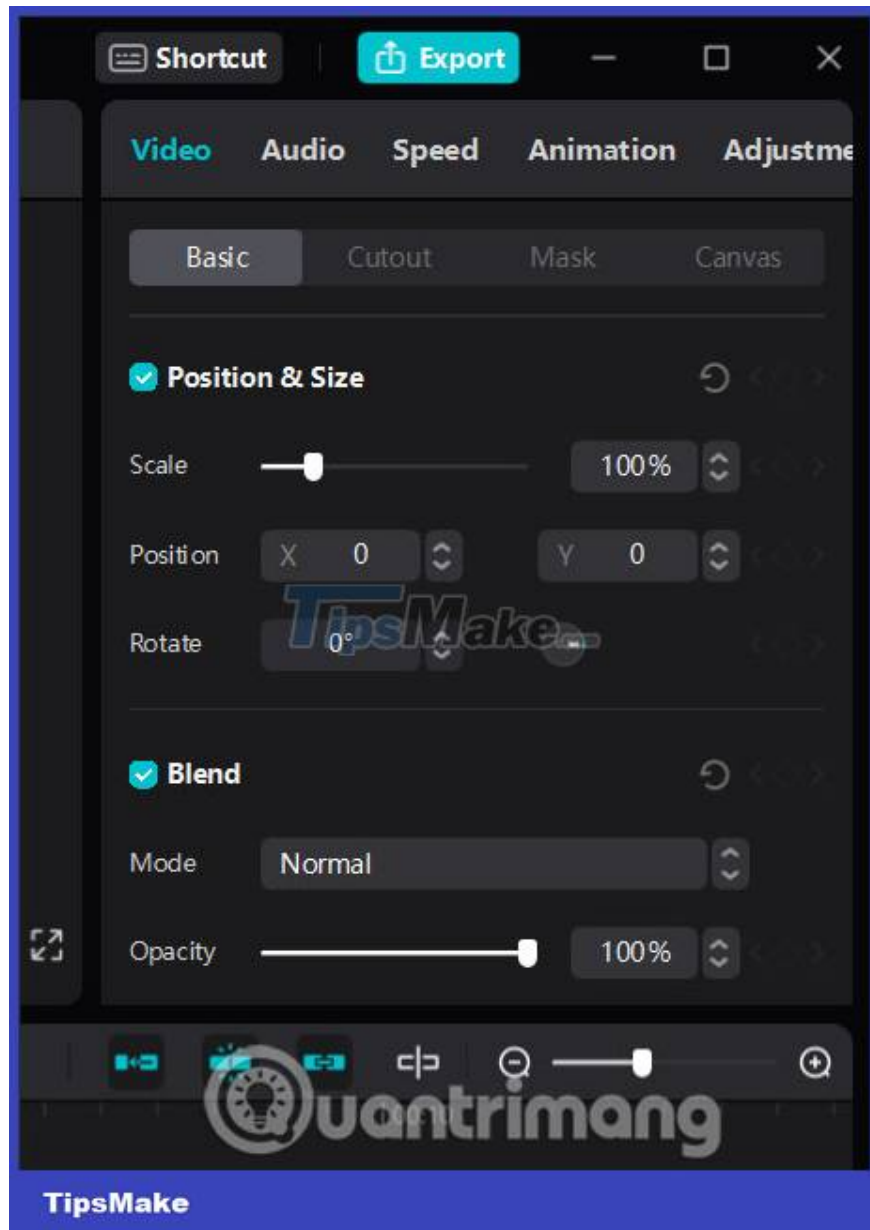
Shortcut Export

Video Audio Speed Animation Adjustme

Basic Cutout Mask Canvas

Position & Size

Scale 100%

Position X 0 Y 0

TipsMake

Rotate 0°

Blend

Mode Normal

Opacity 100%

Quantrimang

TipsMake